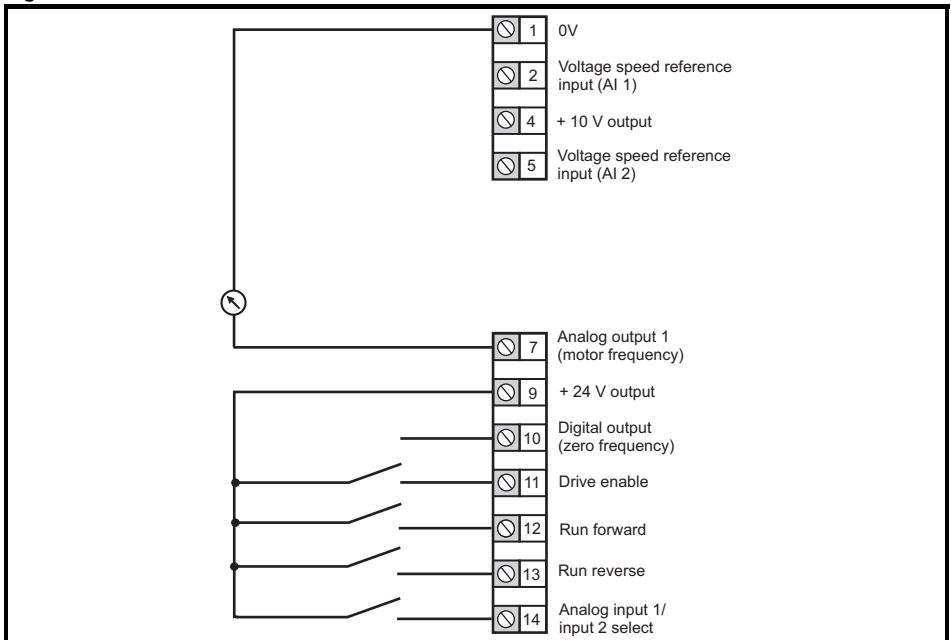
1 0V

2 Voltage speed reference input (AI 1)

4 + 10 V output

5 Voltage speed reference input (AI 2)

7 Analog output 1 (motor frequency)

9 + 24 V output

10 Digital output (zero frequency)

11 Drive enable

12 Run forward

13 Run reverse

14 Analog input 1/ input 2 select